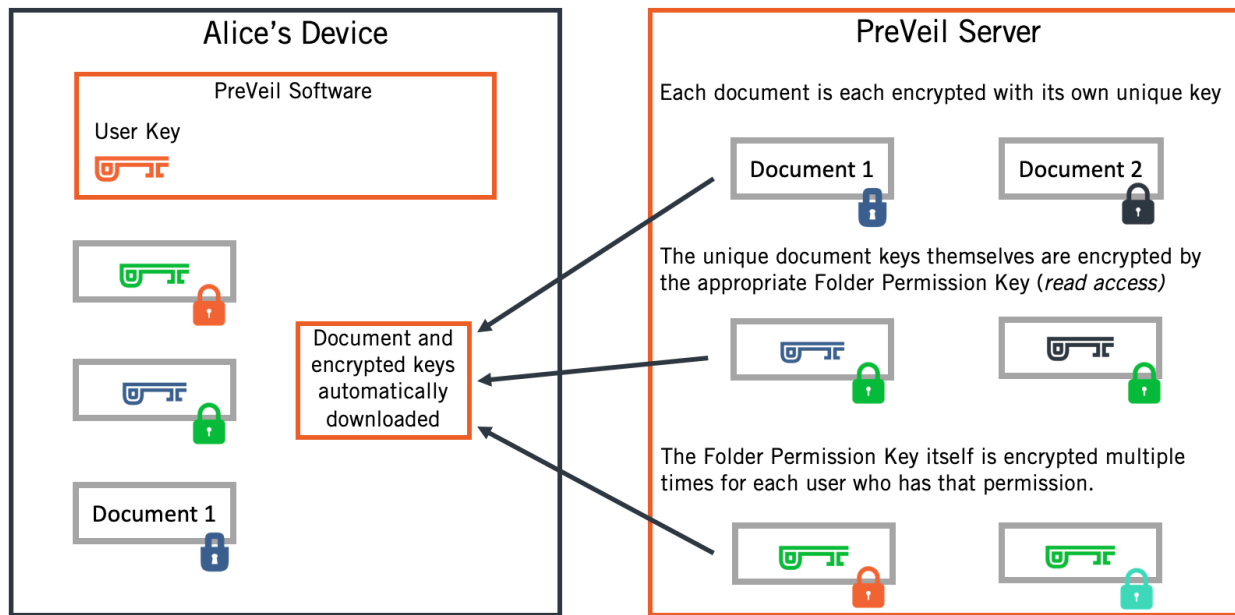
Alice's Device

PreVeil Software

User Key

Document 1

Document and encrypted keys automatically downloaded

PreVeil Server

Each document is each encrypted with its own unique key

Document 1

Document 2

The unique document keys themselves are encrypted by the appropriate Folder Permission Key (*read access*)

The Folder Permission Key itself is encrypted multiple times for each user who has that permission.